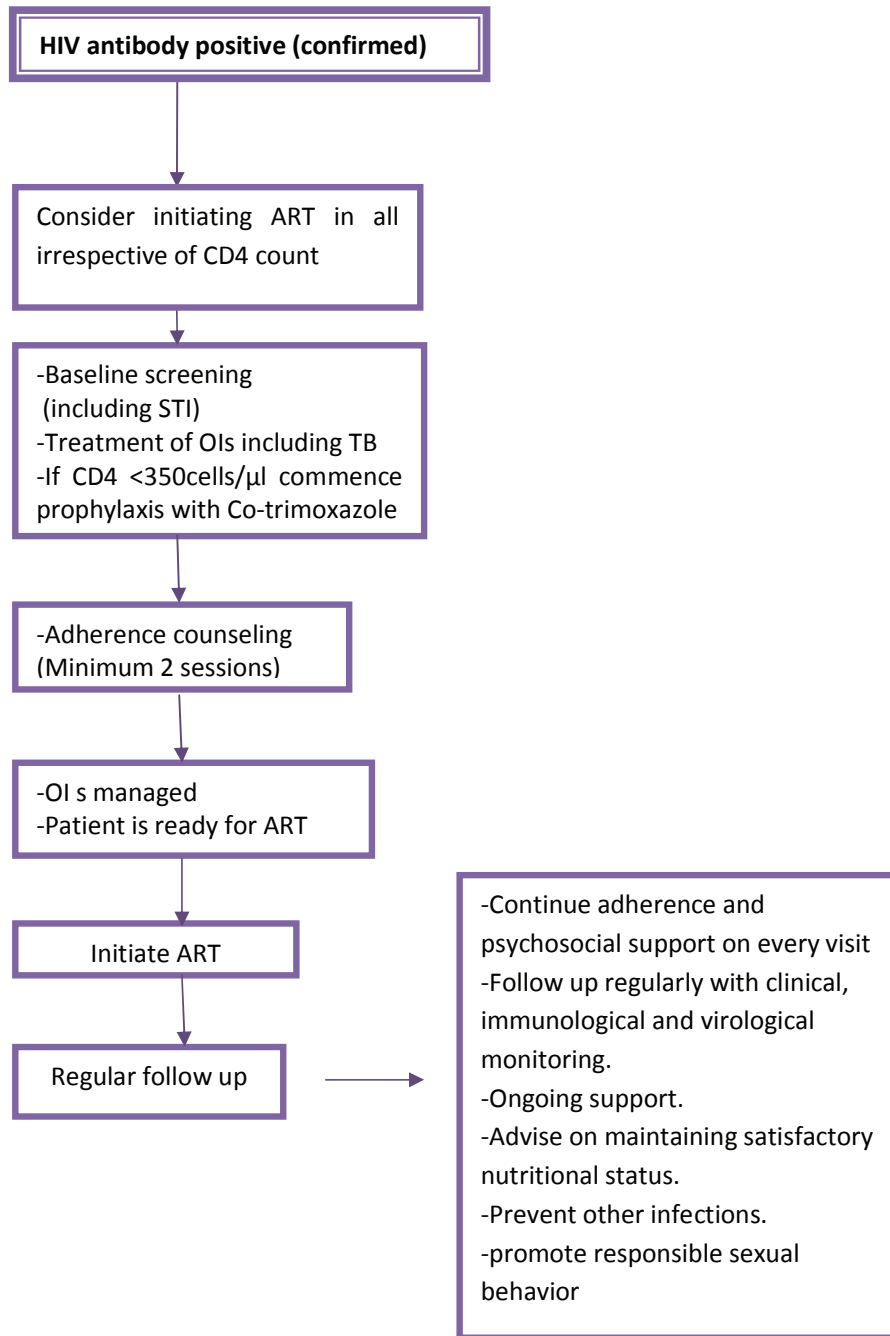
HIV antibody positive (confirmed)

Consider initiating ART in all irrespective of CD4 count

-Baseline screening (including STI)
-Treatment of OIs including TB
-If CD4 <350cells/µl commence prophylaxis with Co-trimoxazole

-Adherence counseling (Minimum 2 sessions)

-OI s managed
-Patient is ready for ART

Initiate ART

Regular follow up

-Continue adherence and psychosocial support on every visit
-Follow up regularly with clinical, immunological and virological monitoring.
-Ongoing support.
-Advise on maintaining satisfactory nutritional status.
-Prevent other infections.
-promote responsible sexual behavior